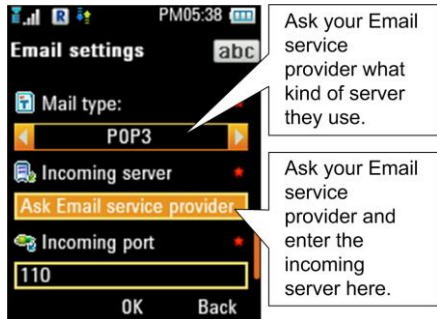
R PM05:38

Email settings abc

Mail type:

POP3

Incoming server

Ask Email service provider

Incoming port

110

OK Back

Ask your Email service provider what kind of server they use.

Ask your Email service provider and enter the incoming server here.